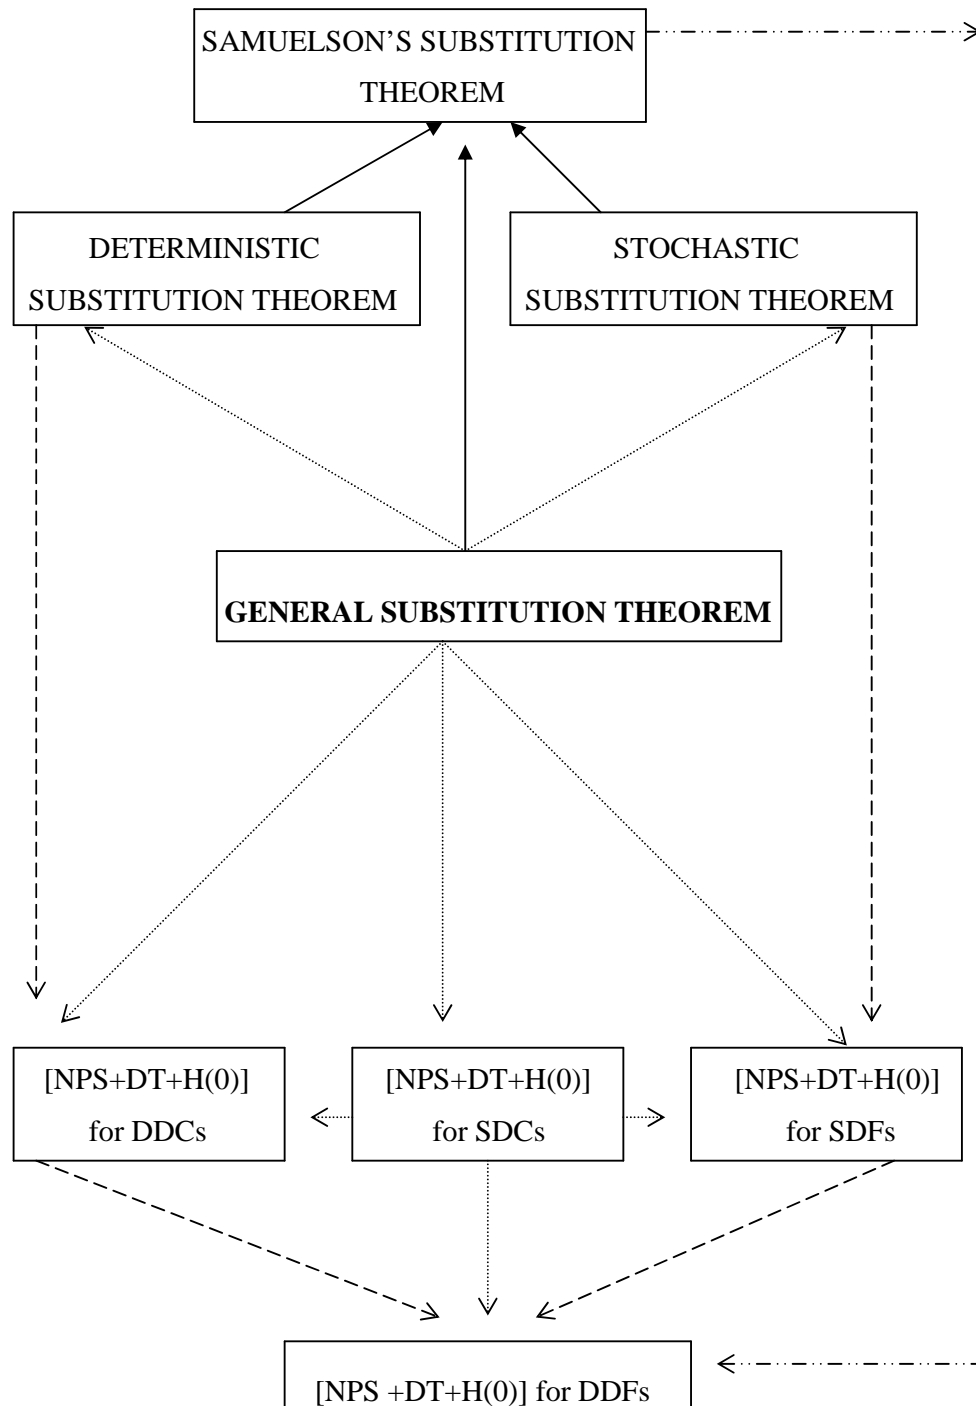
SAMUELSON'S SUBSTITUTION THEOREM

DETERMINISTIC SUBSTITUTION THEOREM

STOCHASTIC SUBSTITUTION THEOREM

**GENERAL SUBSTITUTION THEOREM**

[NPS+DT+H(0)] for DDCs

[NPS+DT+H(0)] for SDCs

[NPS+DT+H(0)] for SDFs

[NPS +DT+H(0)] for DDFs